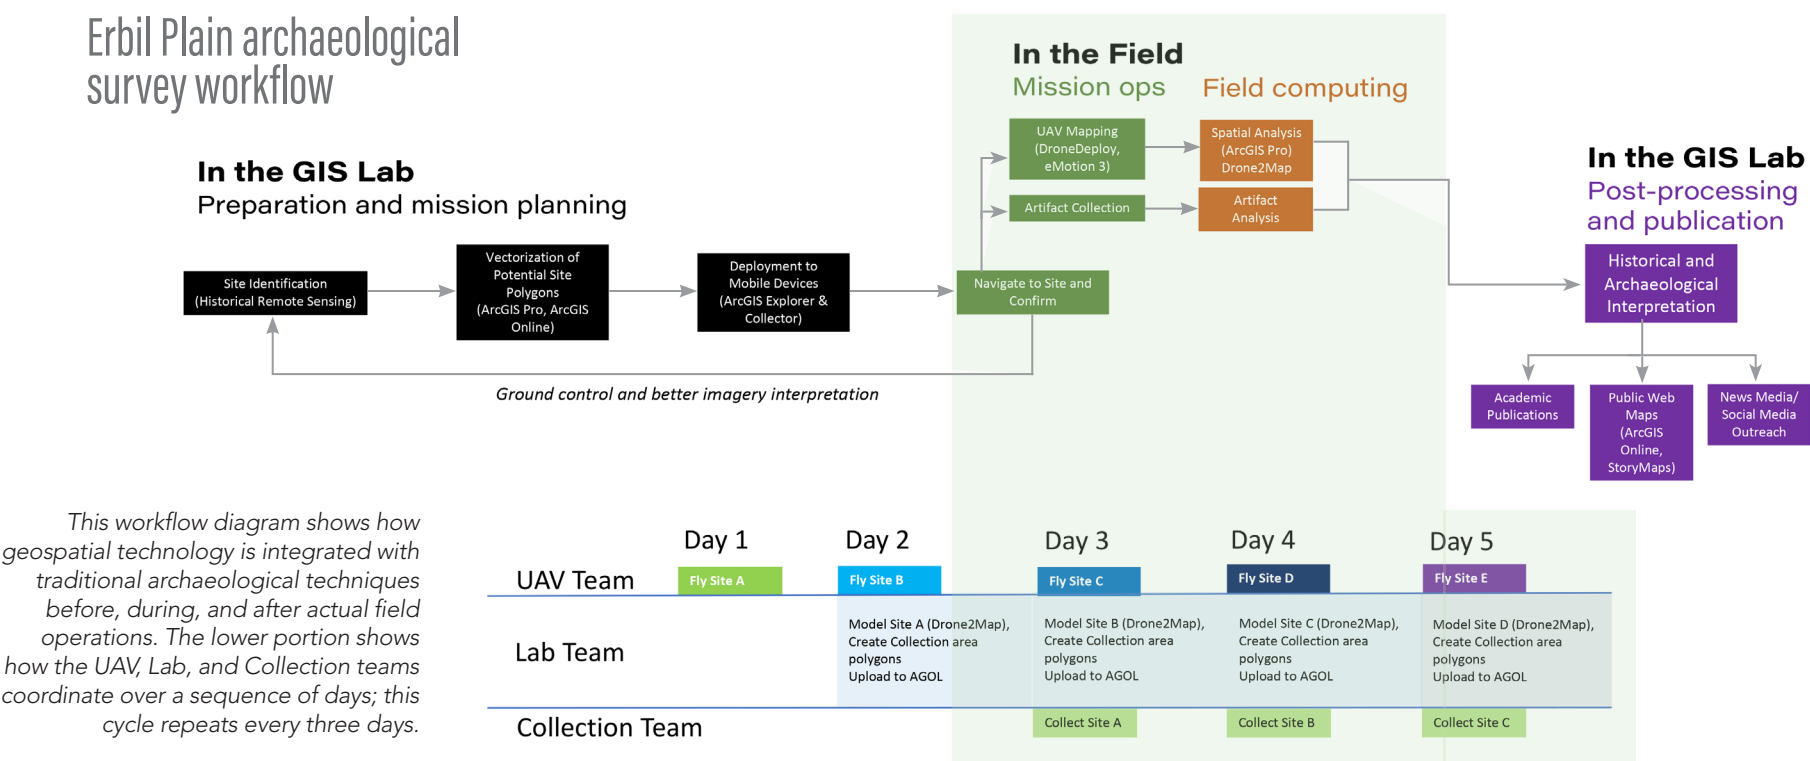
Erbil Plain archaeological survey workflow

In the GIS Lab
Preparation and mission planning

Site Identification (Historical Remote Sensing)

Vectorization of Potential Site Polygons (ArcGIS Pro, ArcGIS Online)

Deployment to Mobile Devices (ArcGIS Explorer & Collector)

Navigate to Site and Confirm

Ground control and better imagery interpretation

In the Field
Mission ops
Field computing

UAV Mapping (DroneDeploy, eMotion 3)

Artifact Collection

Spatial Analysis (ArcGIS Pro) Drone2Map

Artifact Analysis

In the GIS Lab
Post-processing and publication

Historical and Archaeological Interpretation

Academic Publications

Public Web Maps (ArcGIS Online, StoryMaps)

News Media/ Social Media Outreach

This workflow diagram shows how geospatial technology is integrated with traditional archaeological techniques before, during, and after actual field operations. The lower portion shows how the UAV, Lab, and Collection teams coordinate over a sequence of days; this cycle repeats every three days.

| | Day 1 | Day 2 | Day 3 | Day 4 | Day 5 |
|---|---|---|---|---|---|
| UAV Team | Fly Site A | Fly Site B | Fly Site C | Fly Site D | Fly Site E |
| Lab Team | | Model Site A (Drone2Map), Create Collection area polygons Upload to AGOL | Model Site B (Drone2Map), Create Collection area polygons Upload to AGOL | Model Site C (Drone2Map), Create Collection area polygons Upload to AGOL | Model Site D (Drone2Map), Create Collection area polygons Upload to AGOL |
| Collection Team | | | Collect Site A | Collect Site B | Collect Site C |